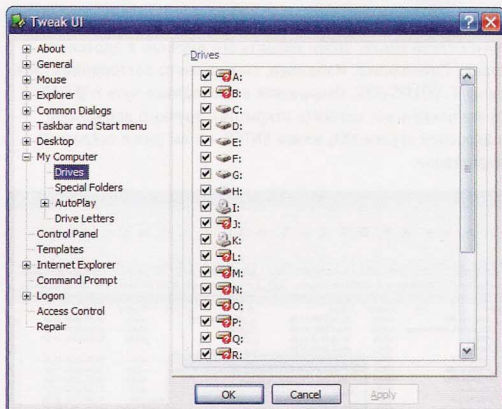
Tweak UI

About
General
Mouse
Explorer
Common Dialogs
Taskbar and Start menu
Desktop
My Computer
Drives
Special Folders
AutoPlay
Drive Letters
Control Panel
Templates
Internet Explorer
Command Prompt
Logon
Access Control
Repair

Drives

A:
B:
C:
D:
E:
F:
G:
H:
I:
J:
K:
L:
M:
N:
O:
P:
Q:
R:

OK
Cancel
Apply